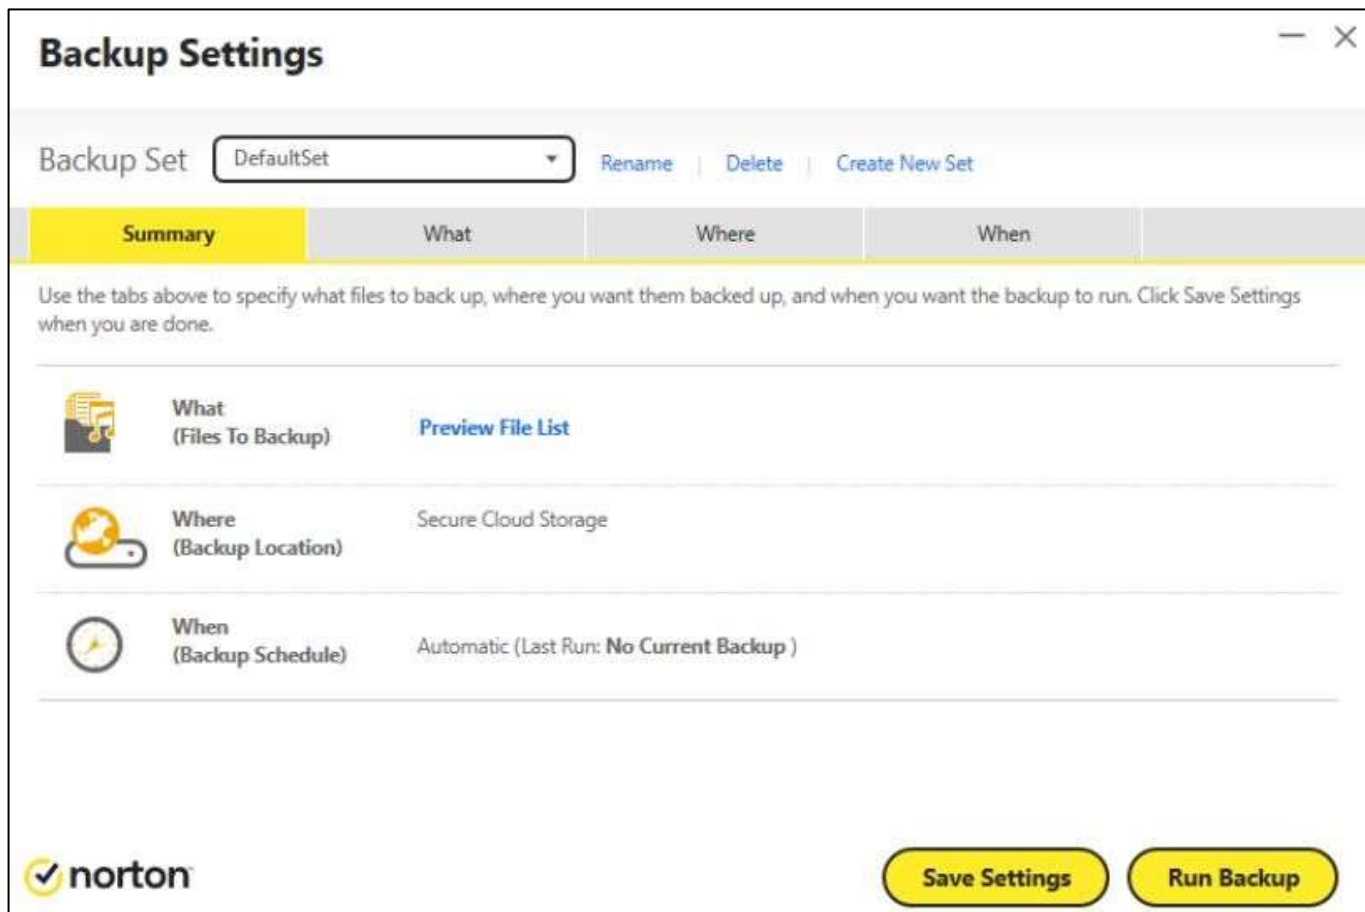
Backup Settings

Backup Set DefaultSet Rename | Delete | Create New Set

Summary What Where When

Use the tabs above to specify what files to back up, where you want them backed up, and when you want the backup to run. Click Save Settings when you are done.

What (Files To Backup) Preview File List

Where (Backup Location) Secure Cloud Storage

When (Backup Schedule) Automatic (Last Run: No Current Backup )

norton

Save Settings Run Backup